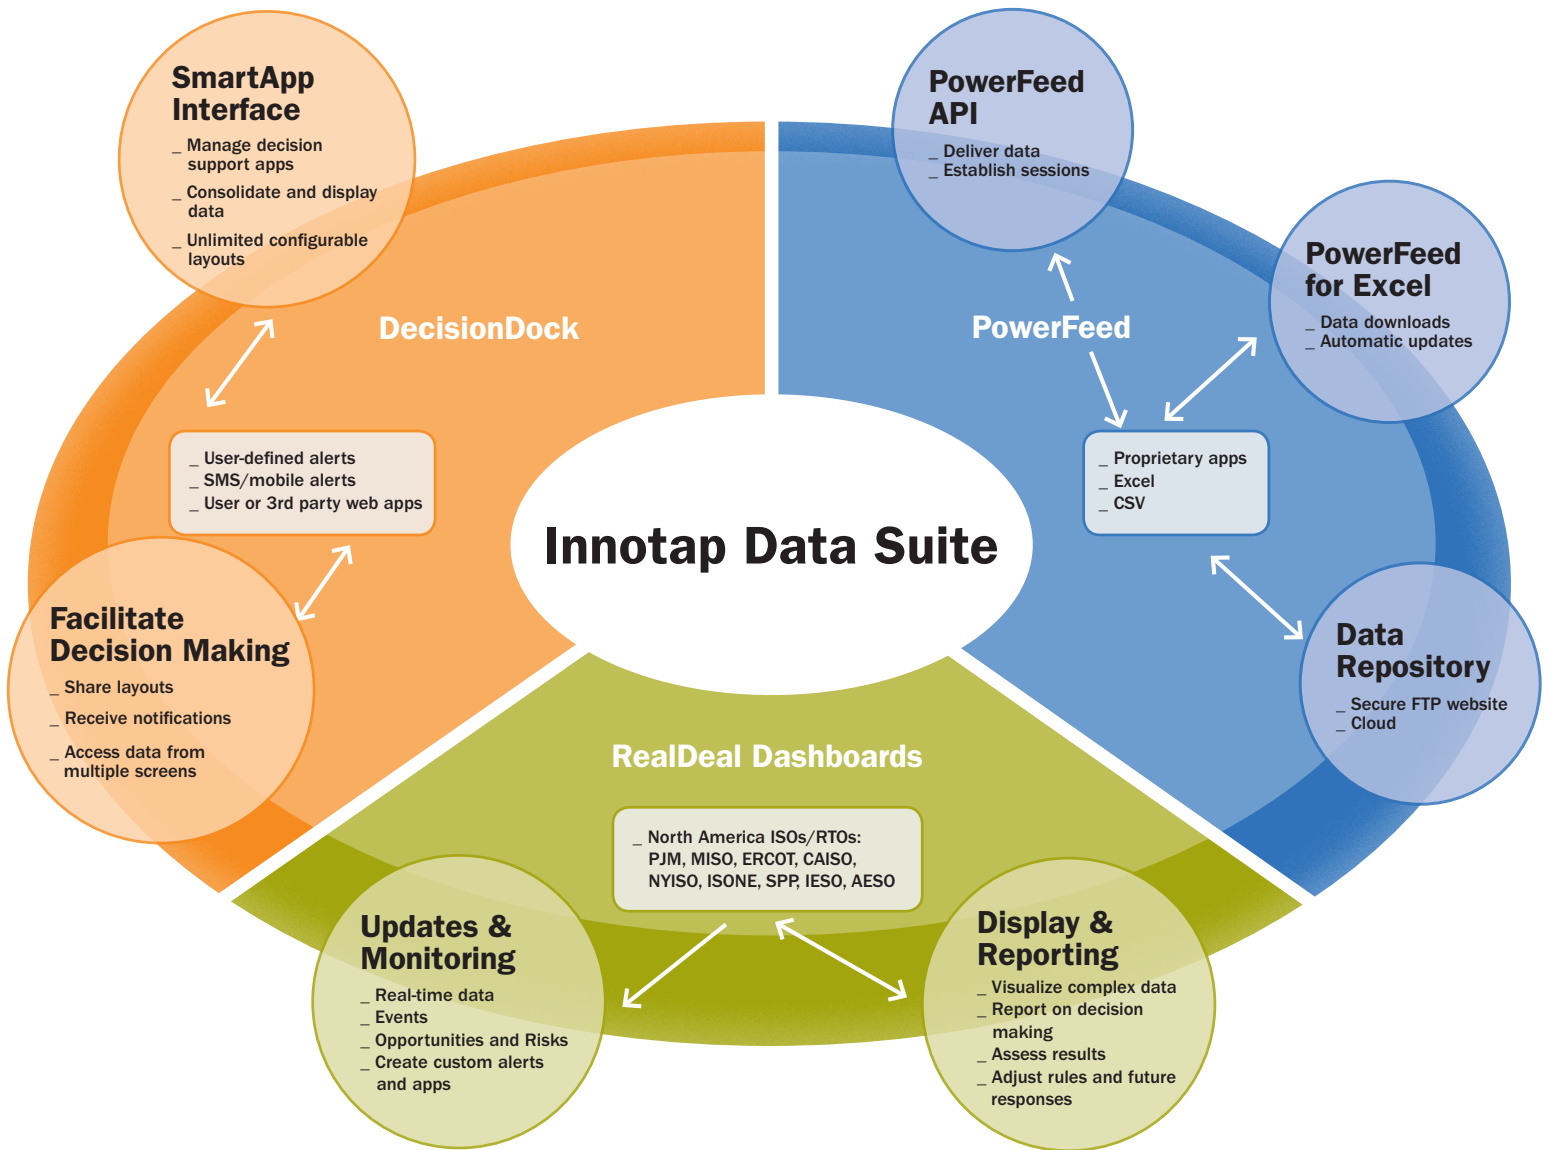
SmartApp Interface
_ Manage decision support apps
_ Consolidate and display data
_ Unlimited configurable layouts

PowerFeed API
_ Deliver data
_ Establish sessions

DecisionDock

PowerFeed

PowerFeed for Excel
_ Data downloads
_ Automatic updates

_ User-defined alerts
_ SMS/mobile alerts
_ User or 3rd party web apps

_ Proprietary apps
_ Excel
_ CSV

Innotap Data Suite

Facilitate Decision Making
_ Share layouts
_ Receive notifications
_ Access data from multiple screens

Data Repository
_ Secure FTP website
_ Cloud

RealDeal Dashboards

_ North America ISOs/RTOs: PJM, MISO, ERCOT, CAISO, NYISO, ISONE, SPP, IESO, AESO

Updates & Monitoring
_ Real-time data
_ Events
_ Opportunities and Risks
_ Create custom alerts and apps

Display & Reporting
_ Visualize complex data
_ Report on decision making
_ Assess results
_ Adjust rules and future responses